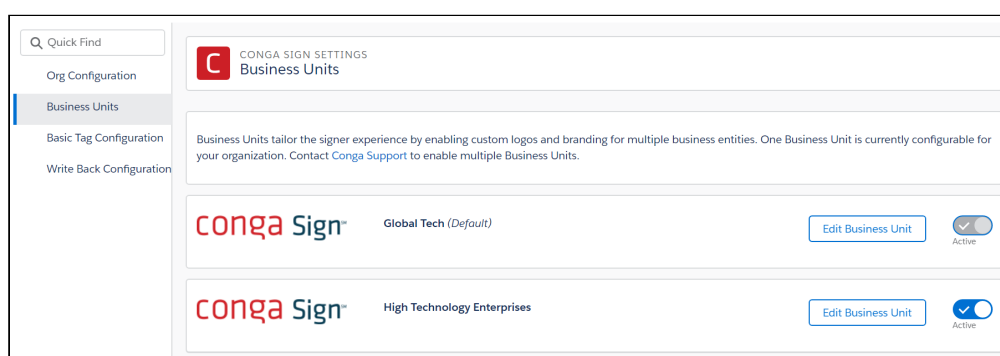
Quick Find

Org Configuration

Business Units

Basic Tag Configuration

Write Back Configuration

C

CONGA SIGN SETTINGS

Business Units

Business Units tailor the signer experience by enabling custom logos and branding for multiple business entities. One Business Unit is currently configurable for your organization. Contact Conga Support to enable multiple Business Units.

conga Sign™

Global Tech *(Default)*

Edit Business Unit

Active

conga Sign™

High Technology Enterprises

Edit Business Unit

Active